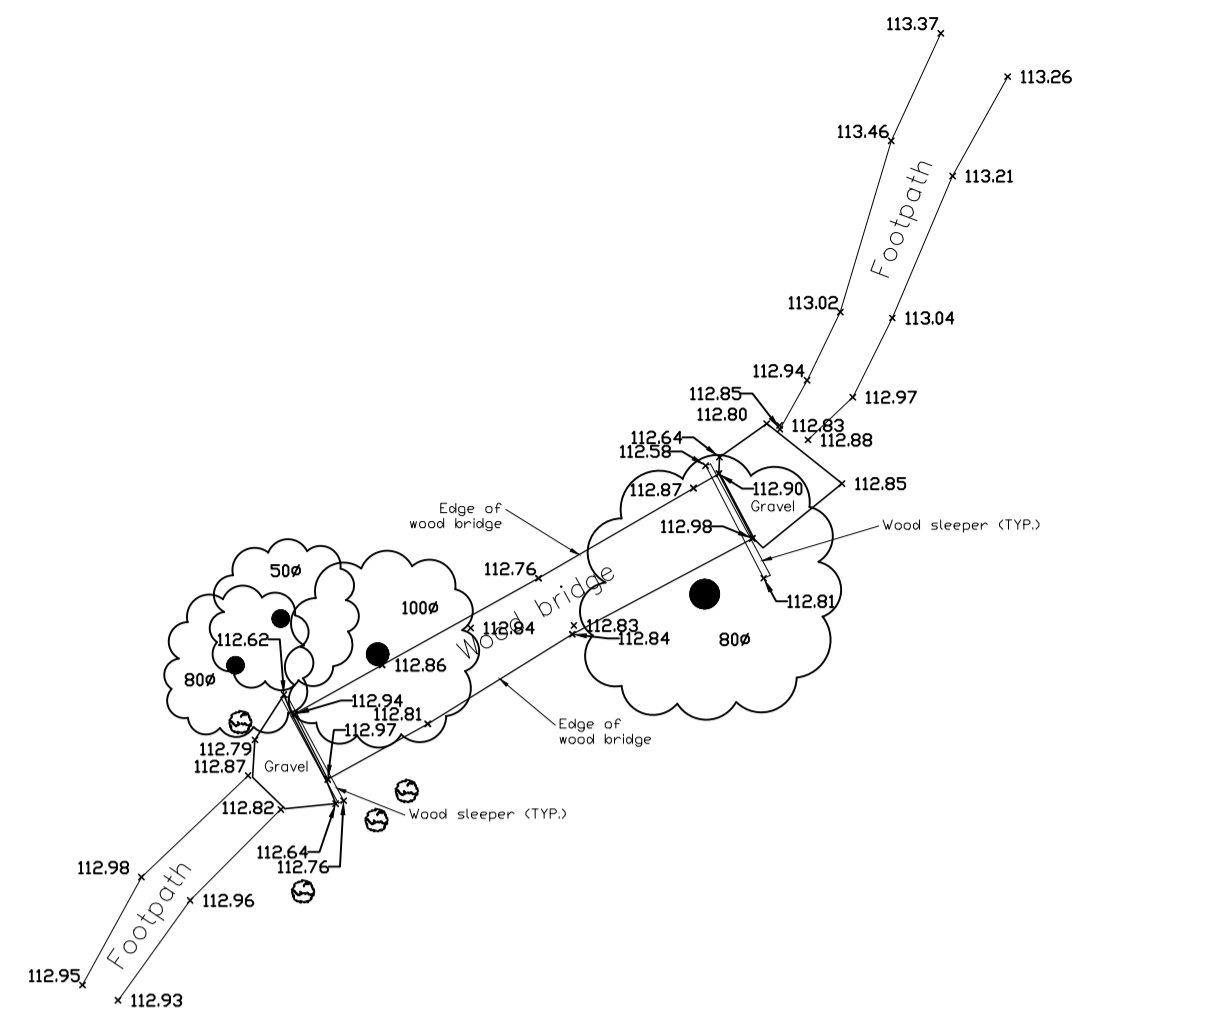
113.37
113.26
113.46
113.21
Footpath
113.02
113.04
112.94
112.97
112.85
112.80
112.83
112.88
112.64
112.58
112.87
112.90
112.85
Gravel
Edge of wood bridge
112.98
Wood sleeper (TYP.)
112.76
50ø
Wood bridge
112.81
100ø
112.84
112.83
112.84
80ø
112.62
112.86
80ø
112.94
112.81
112.97
Edge of wood bridge
112.79
112.87
Gravel
112.82
Wood sleeper (TYP.)
112.64
112.76
112.98
112.96
Footpath
112.95
112.93